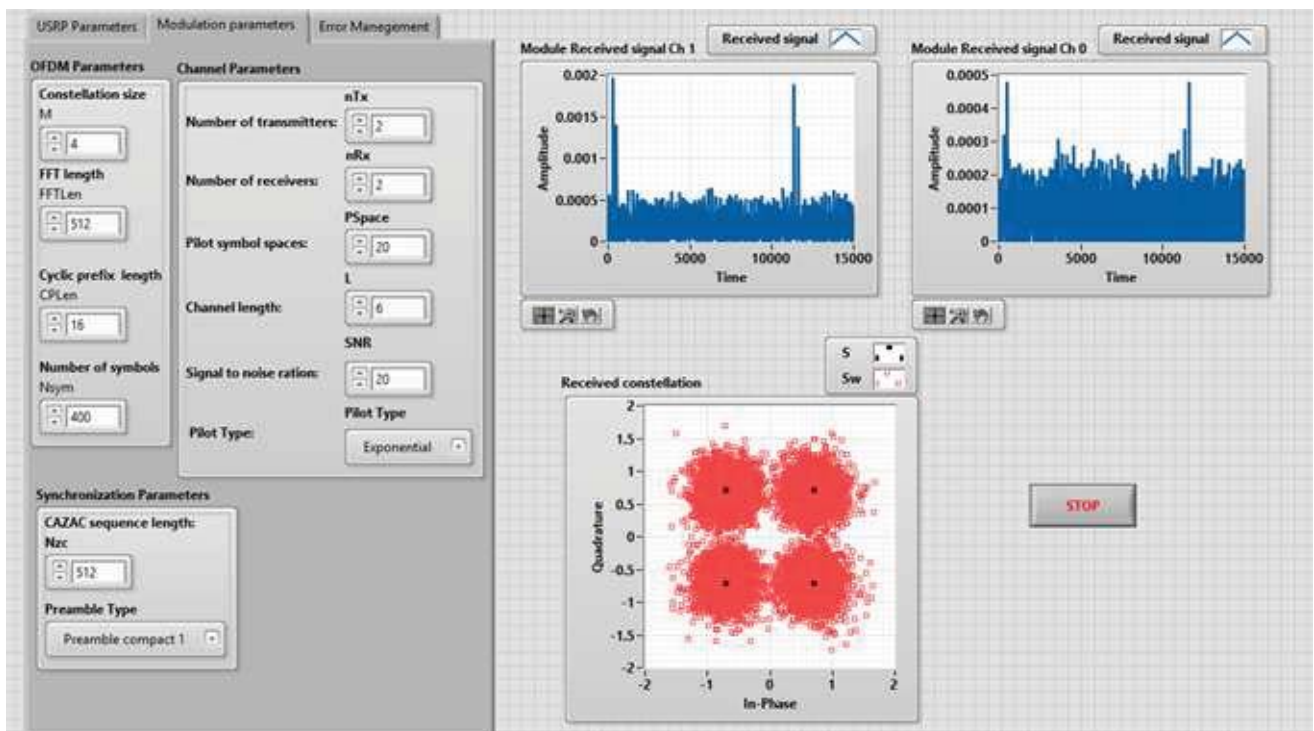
USRP Parameters | Modulation parameters | Error Manegement

OFDM Parameters

Constellation size
M
4

FFT length
FFTLen
512

Cyclic prefix length
CPLen
16

Number of symbols
Nsym
400

Channel Parameters

nTx
Number of transmitters: 2

nRx
Number of receivers: 2

PSpace
Pilot symbol spaces: 20

L
Channel length: 6

SNR
Signal to noise ration: 20

Pilot Type
Pilot Type: Exponential

Synchronization Parameters

CAZAC sequence length:
Nzc
512

Preamble Type
Preamble compact 1

Module Received signal Ch 1
Received signal
Amplitude
0.002
0.0015
0.001
0.0005
0
0 5000 10000 15000
Time

Module Received signal Ch 0
Received signal
Amplitude
0.0005
0.0004
0.0003
0.0002
0.0001
0
0 5000 10000 15000
Time

S
Sw

Received constellation
Quadrature
2
1.5
1
0.5
0
-0.5
-1
-1.5
-2
-2 -1 0 1 2
In-Phase

STOP